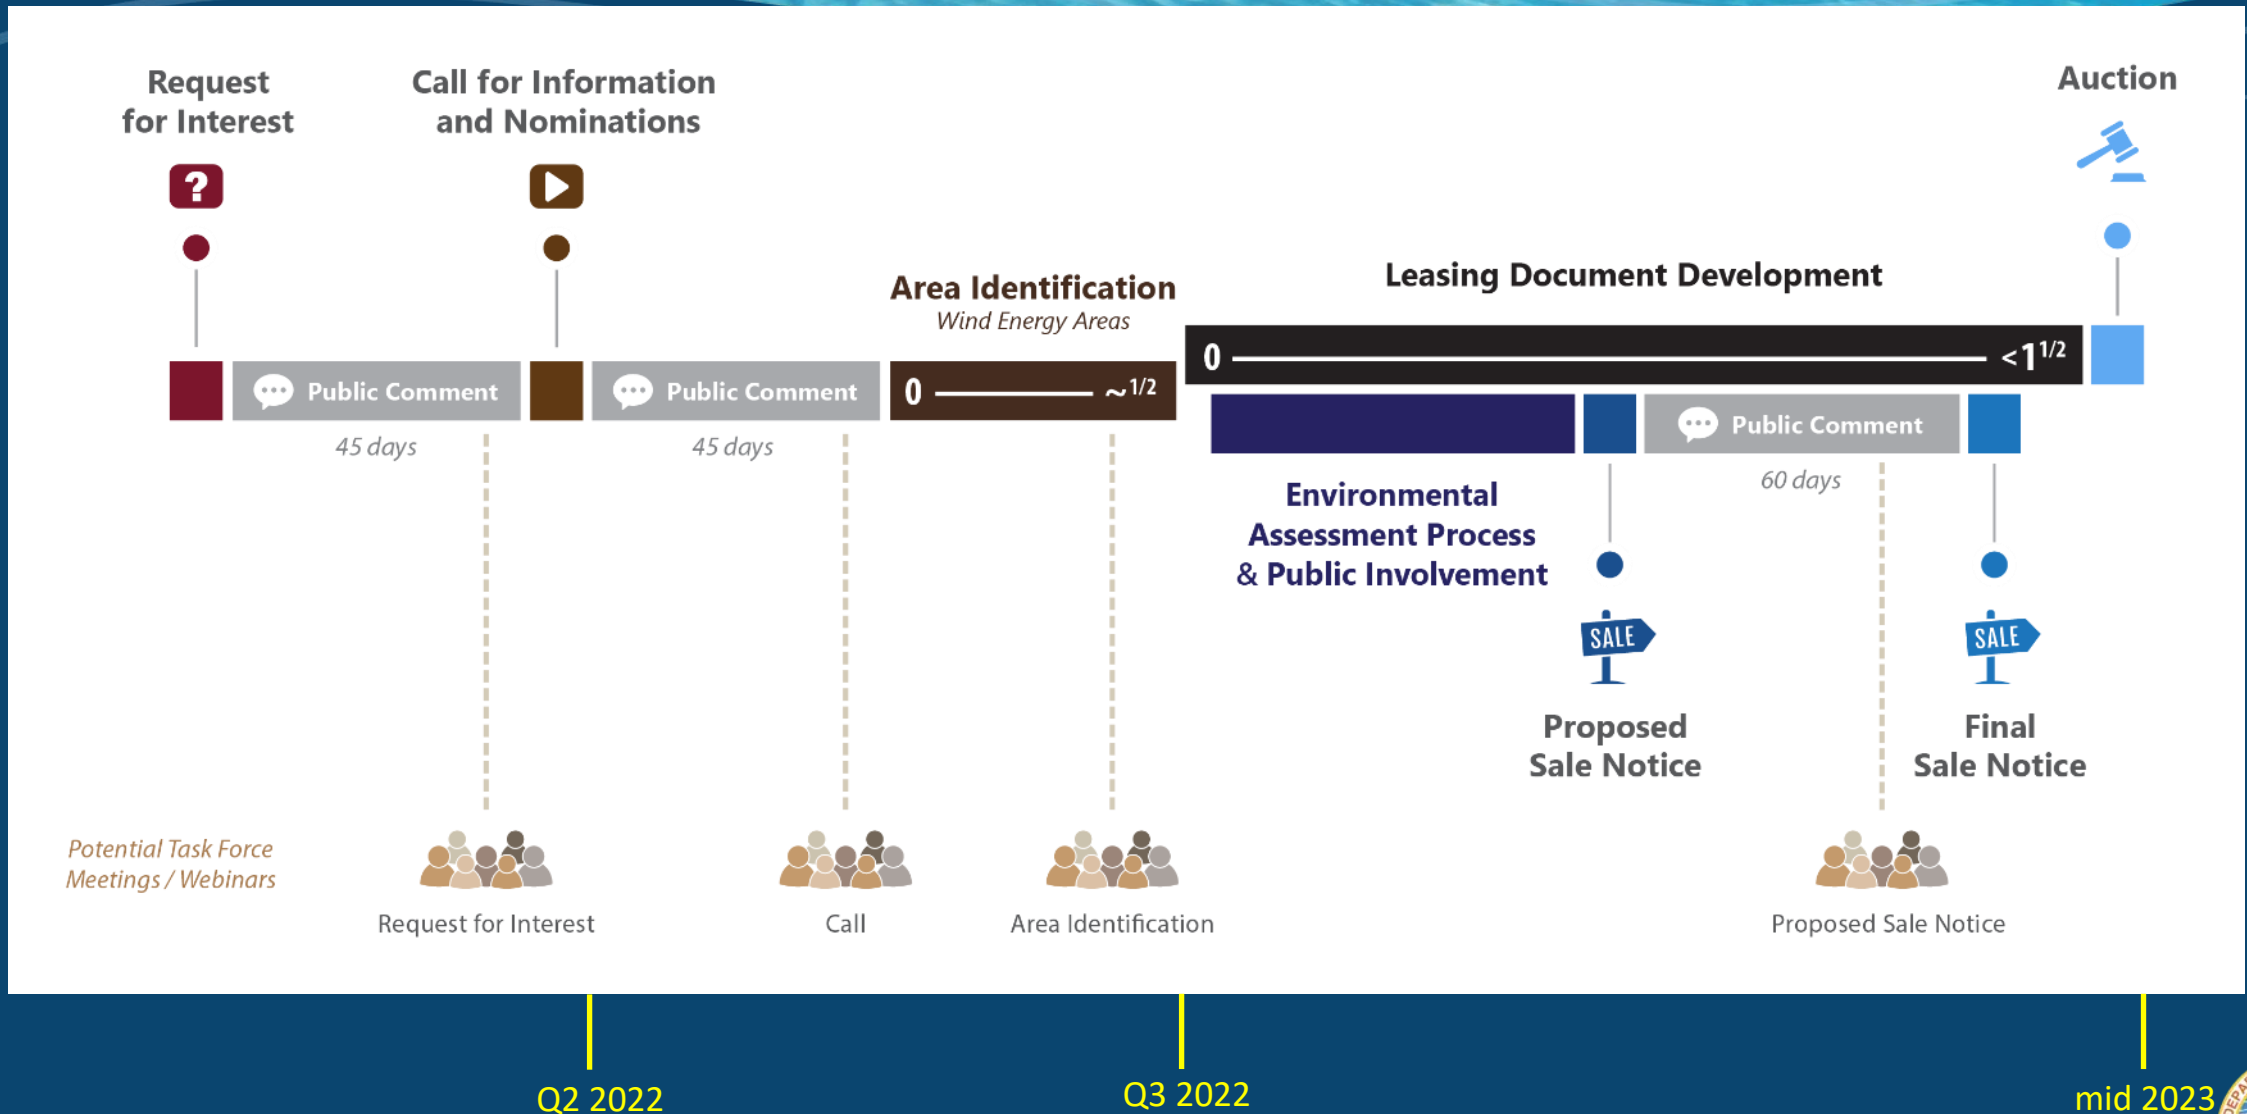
Request for Interest

Call for Information and Nominations

Auction

?

Area Identification
Wind Energy Areas

Leasing Document Development

Public Comment

Public Comment

0 ~$1/2$

0 <$1^{1/2}$

Public Comment

45 days

45 days

60 days

Environmental Assessment Process & Public Involvement

SALE

SALE

Proposed Sale Notice

Final Sale Notice

Potential Task Force Meetings / Webinars

Request for Interest

Call

Area Identification

Proposed Sale Notice

Q2 2022

Q3 2022

mid 2023